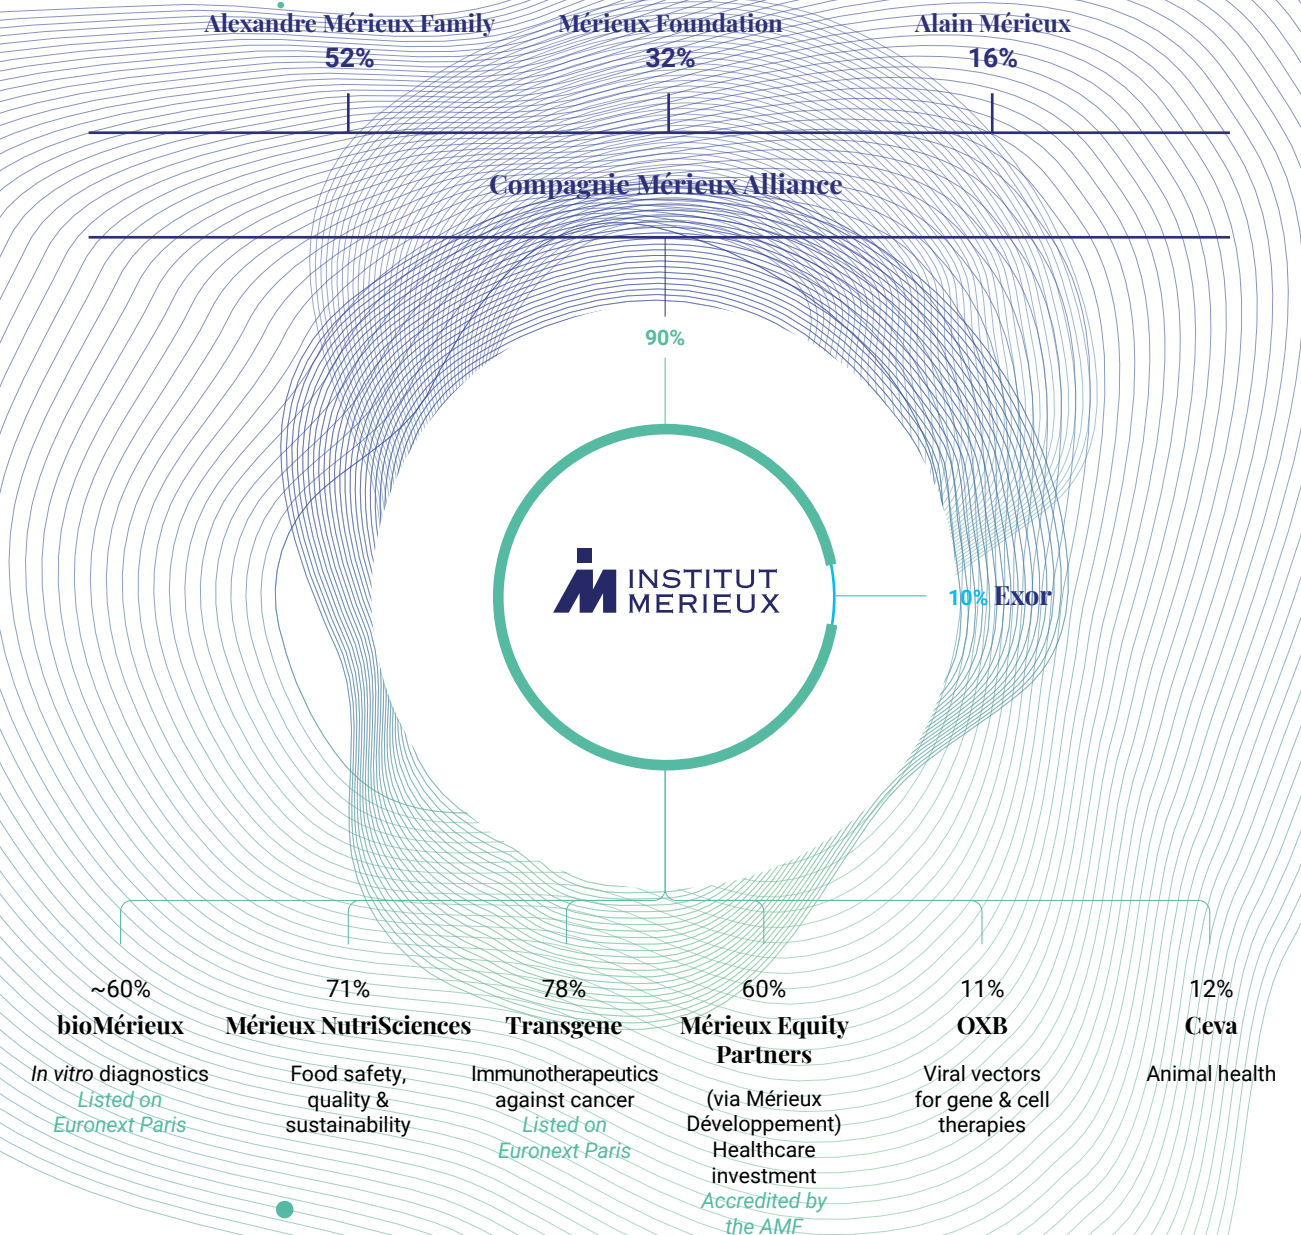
Alexandre Mérieux Family
52%

Mérieux Foundation
32%

Alain Mérieux
16%

Compagnie Mérieux Alliance

90%

INSTITUT
MERIEUX

10% Exor

~60%
bioMérieux
In vitro diagnostics
Listed on Euronext Paris

71%
Mérieux NutriSciences
Food safety, quality & sustainability

78%
Transgene
Immunotherapeutics against cancer
Listed on Euronext Paris

60%
Mérieux Equity Partners
(via Mérieux Développement)
Healthcare investment
Accredited by the AMF

11%
OXB
Viral vectors for gene & cell therapies

12%
Ceva
Animal health